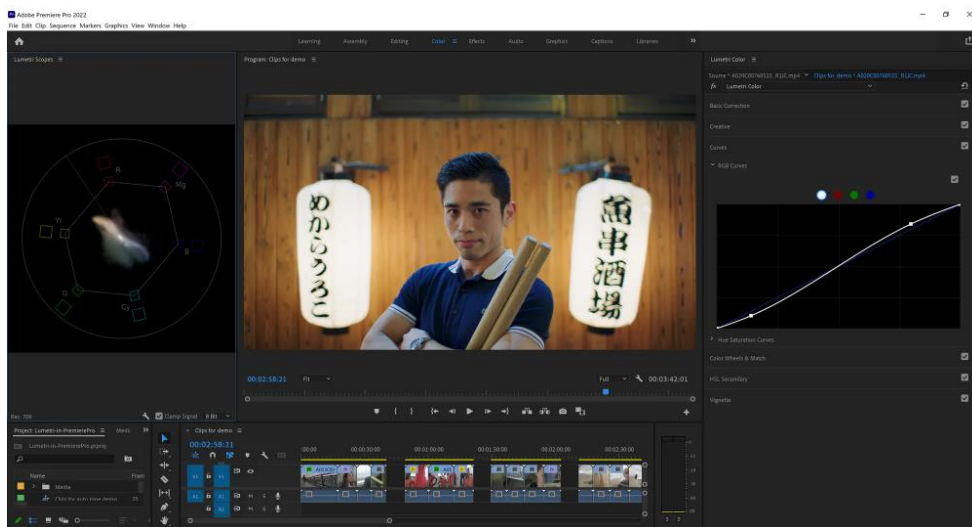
Adobe Premiere Pro 2022
File Edit Clip Sequence Markers Graphics View Window Help

Learning Assembly Editing Color Effects Audio Graphics Captions Libraries

Lumetri Scopes ≡

R
Mg
Yl
B
G
Cy

Program: Clips for demo ≡

めかいうろこ

煮串酒場

00:02:58:21 Fit Full 00:03:42:01

Rec 709 Clamp Signal 8 Bit

Lumetri Color ≡
Source * A020C0076S025_R1JC.mp4 * Clips for demo * A020C0076S025_R1JC.mp4
fx Lumetri Color
Basic Correction
Creative
Curves
RGB Curves
Hue Saturation Curves
Color Wheels & Match
HSL Secondary
Vignette

Project: Lumetri-in-PremierePro ≡ Media
Lumetri-in-PremierePro.prproj
Name
Media
Clips for auto tone demo

Clips for demo ≡
00:02:58:21
00:00 00:00:30:00 00:01:00:00 00:01:30:00 00:02:00:00 00:02:30:00
V1
A1
A2
A3